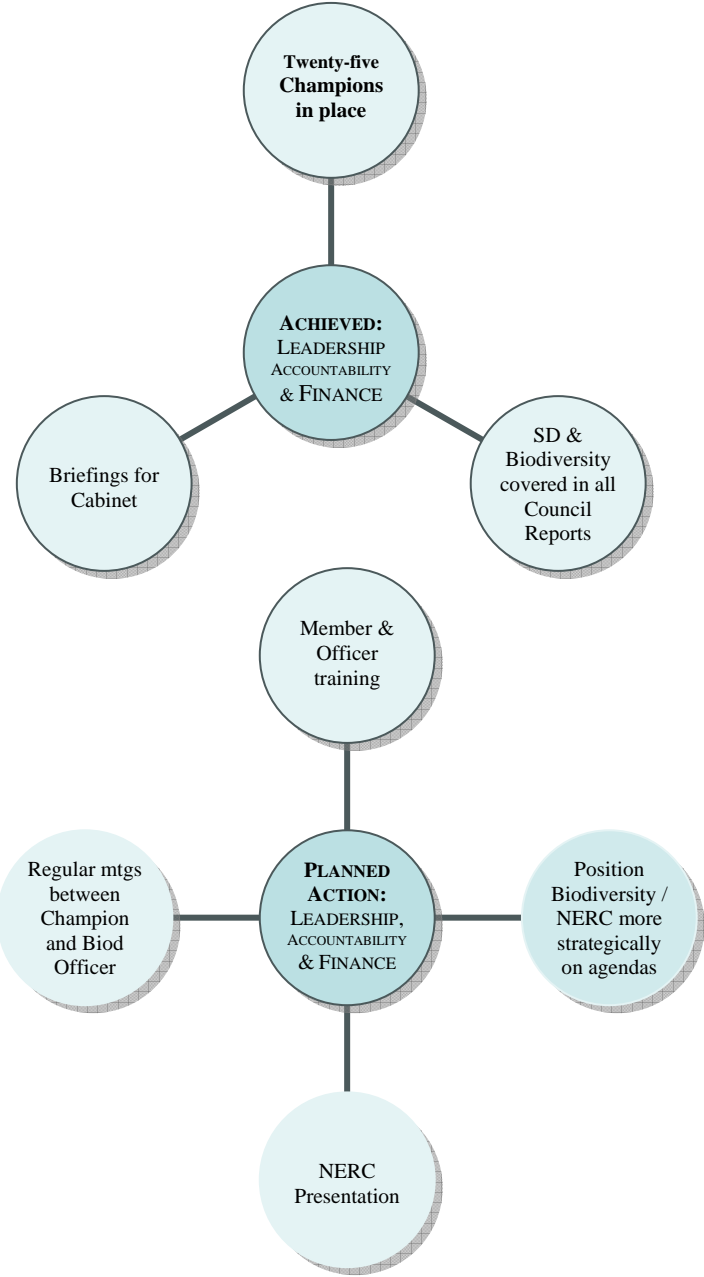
Twenty-five Champions in place

ACHIEVED: LEADERSHIP ACCOUNTABILITY & FINANCE

Briefings for Cabinet

SD & Biodiversity covered in all Council Reports

Member & Officer training

Regular mtgs between Champion and Biod Officer

PLANNED ACTION: LEADERSHIP, ACCOUNTABILITY & FINANCE

Position Biodiversity / NERC more strategically on agendas

NERC Presentation